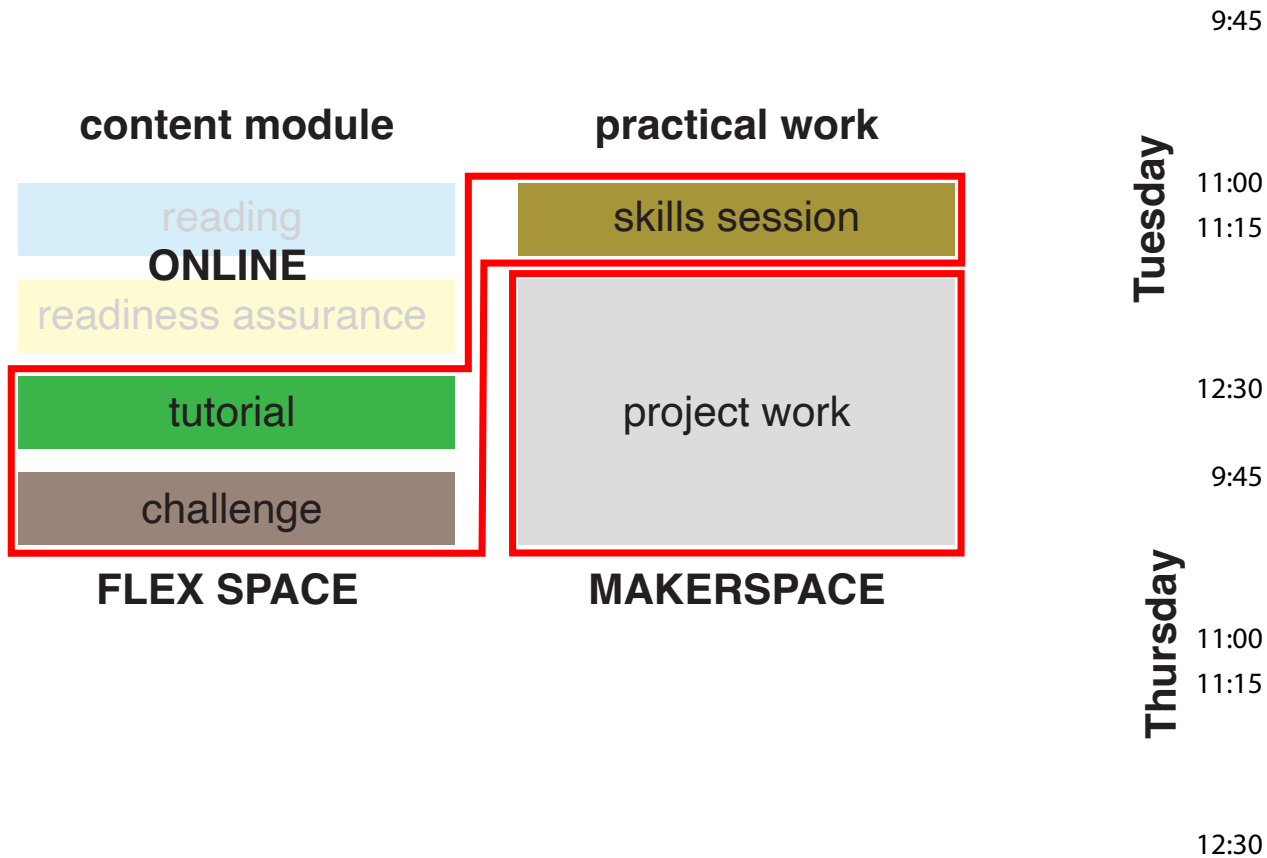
content module

practical work

reading

ONLINE

readiness assurance

skills session

tutorial

challenge

project work

FLEX SPACE

MAKERSPACE

Tuesday

9:45

11:00

11:15

12:30

Thursday

9:45

11:00

11:15

12:30